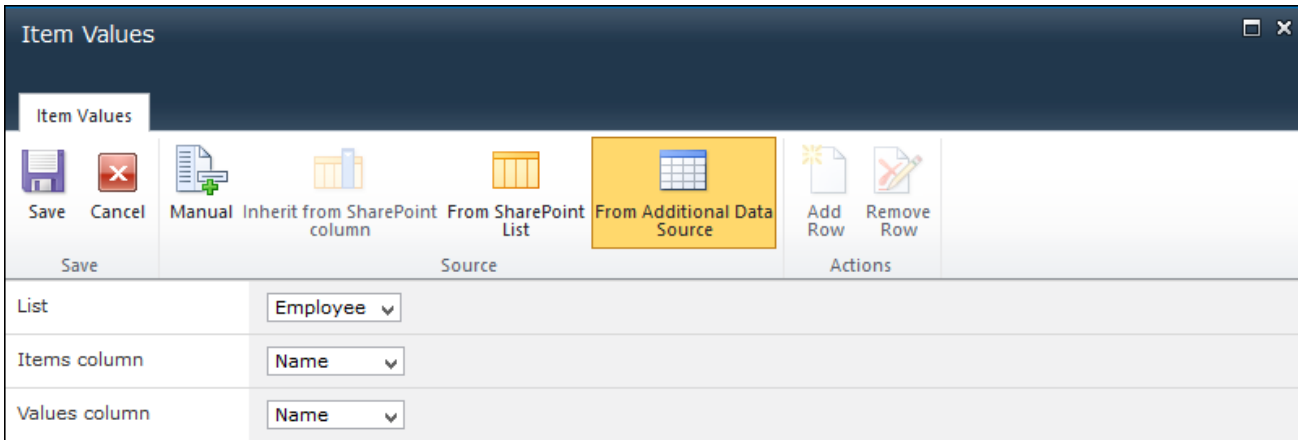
Item Values

Item Values

Save Cancel

Save

Manual Inherit from SharePoint column From SharePoint List From Additional Data Source

Source

Add Row Remove Row

Actions

| | |
|---|---|
| List | Employee |
| Items column | Name |
| Values column | Name |